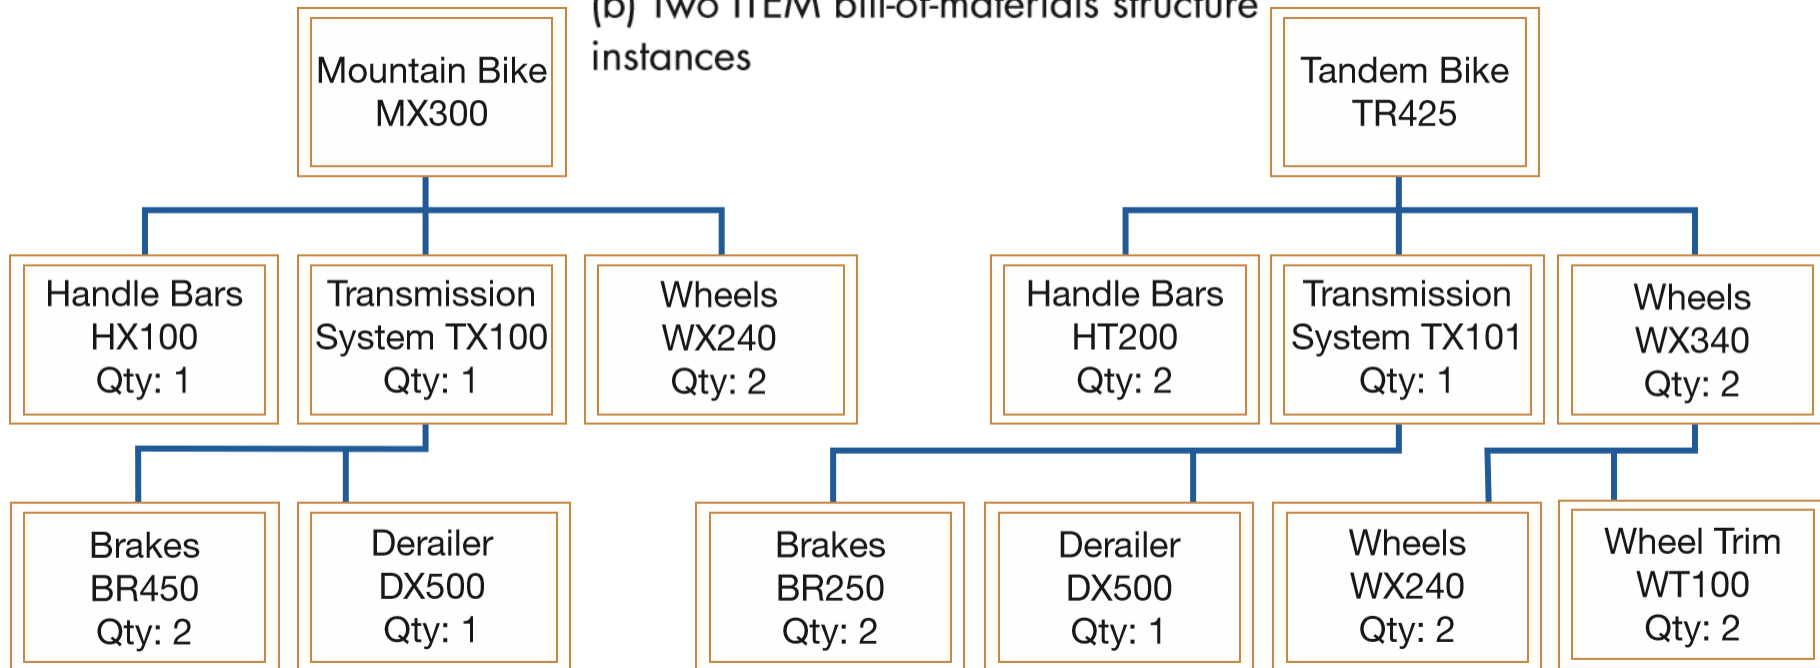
(b) Two ITEM bill-of-materials structure instances

Mountain Bike
MX300

Handle Bars
HX100
Qty: 1

Transmission
System TX100
Qty: 1

Wheels
WX240
Qty: 2

Brakes
BR450
Qty: 2

Derailer
DX500
Qty: 1

Tandem Bike
TR425

Handle Bars
HT200
Qty: 2

Transmission
System TX101
Qty: 1

Wheels
WX340
Qty: 2

Brakes
BR250
Qty: 2

Derailer
DX500
Qty: 1

Wheels
WX240
Qty: 2

Wheel Trim
WT100
Qty: 2